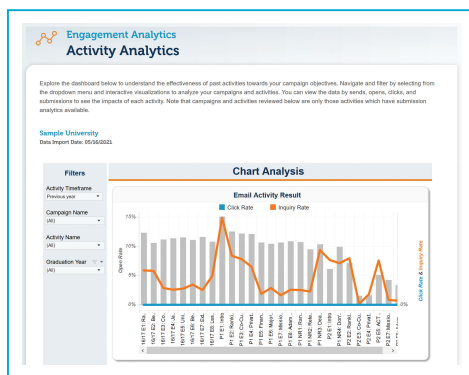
Engagement Analytics
Activity Analytics

Explore the dashboard below to understand the effectiveness of past activities towards your campaign objectives. Navigate and filter by selecting from the dropdown menu and interactive visualizations to analyze your campaigns and activities. You can view the data by sends, opens, clicks, and submissions to see the impacts of each activity. Note that campaigns and activities reviewed below are only those activities which have submission analytics available.

Sample University
Data Import Date: 05/16/2021

Filters

Activity Timeframe
Previous year

Campaign Name
(All)

Activity Name
(All)

Graduation Year
(All)

Chart Analysis

Email Activity Result

Click Rate Inquiry Rate

15%
10%
5%
0%

Open Rate

0%

Click Rate & Inquiry Rate

16/17 E1 Ro.. | 16/17 E2 Sc.. | 16/17 E3 Co.. | 16/17 E4 Je.. | 16/17 E5 Uni.. | 16/17 E6 Bir.. | 16/17 E7 Ed.. | 16/17 E8 Las.. | P1 E1 Hillto.. | P1 E2 Revisi.. | P1 E3 Co-Cu.. | P1 E4 Prest.. | P1 E5 Prem.. | P1 E6 Majo.. | P1 E7 Mess.. | P1 E8 Adm.. | P1 NR1 Ran.. | P1 NR2 Ret.. | P1 NR3 Dea.. | P2 E1 Hillto.. | P2 NR4 Dor.. | P2 E2 Revis.. | P2 E3 Co-Cu.. | P2 E4 Prest.. | P2 E5 ACT.. | P2 E7 Messi.. | P2 E8 Adm..